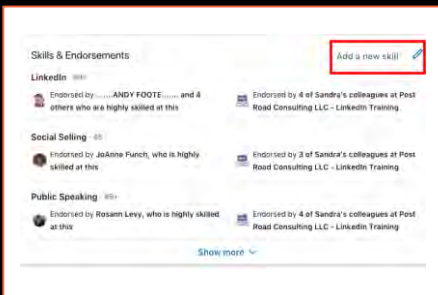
Skills & Endorsements

Add a new skill

LinkedIn · 99+

Endorsed by .......ANDY FOOTE....... and 4 others who are highly skilled at this

Endorsed by 4 of Sandra's colleagues at Post Road Consulting LLC - LinkedIn Training

Social Selling · 45

Endorsed by JoAnne Funch, who is highly skilled at this

Endorsed by 3 of Sandra's colleagues at Post Road Consulting LLC - LinkedIn Training

Public Speaking · 99+

Endorsed by Rosann Levy, who is highly skilled at this

Endorsed by 4 of Sandra's colleagues at Post Road Consulting LLC - LinkedIn Training

Show more